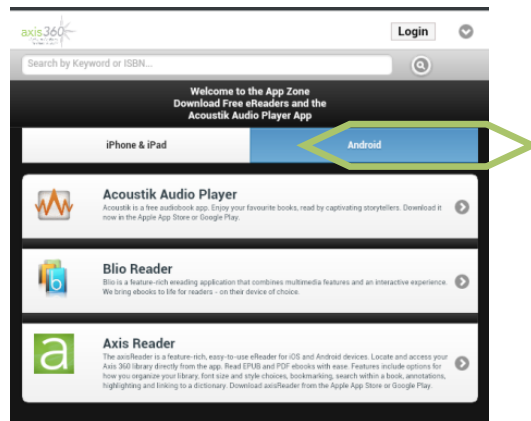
axis360

Login

Search by Keyword or ISBN...

Welcome to the App Zone
Download Free eReaders and the
Acoustik Audio Player App

iPhone & iPad

Android

Acoustik Audio Player
Acoustik is a free audiobook app. Enjoy your favourite books, read by captivating storytellers. Download it now in the Apple App Store or Google Play.

Blio Reader
Blio is a feature-rich ereading application that combines multimedia features and an interactive experience. We bring ebooks to life for readers - on their device of choice.

Axis Reader
The axisReader is a feature-rich, easy-to-use eReader for iOS and Android devices. Locate and access your Axis 360 library directly from the app. Read EPUB and PDF ebooks with ease. Features include options for how you organize your library, font size and style choices, bookmarking, search within a book, annotations, highlighting and linking to a dictionary. Download axisReader from the Apple App Store or Google Play.